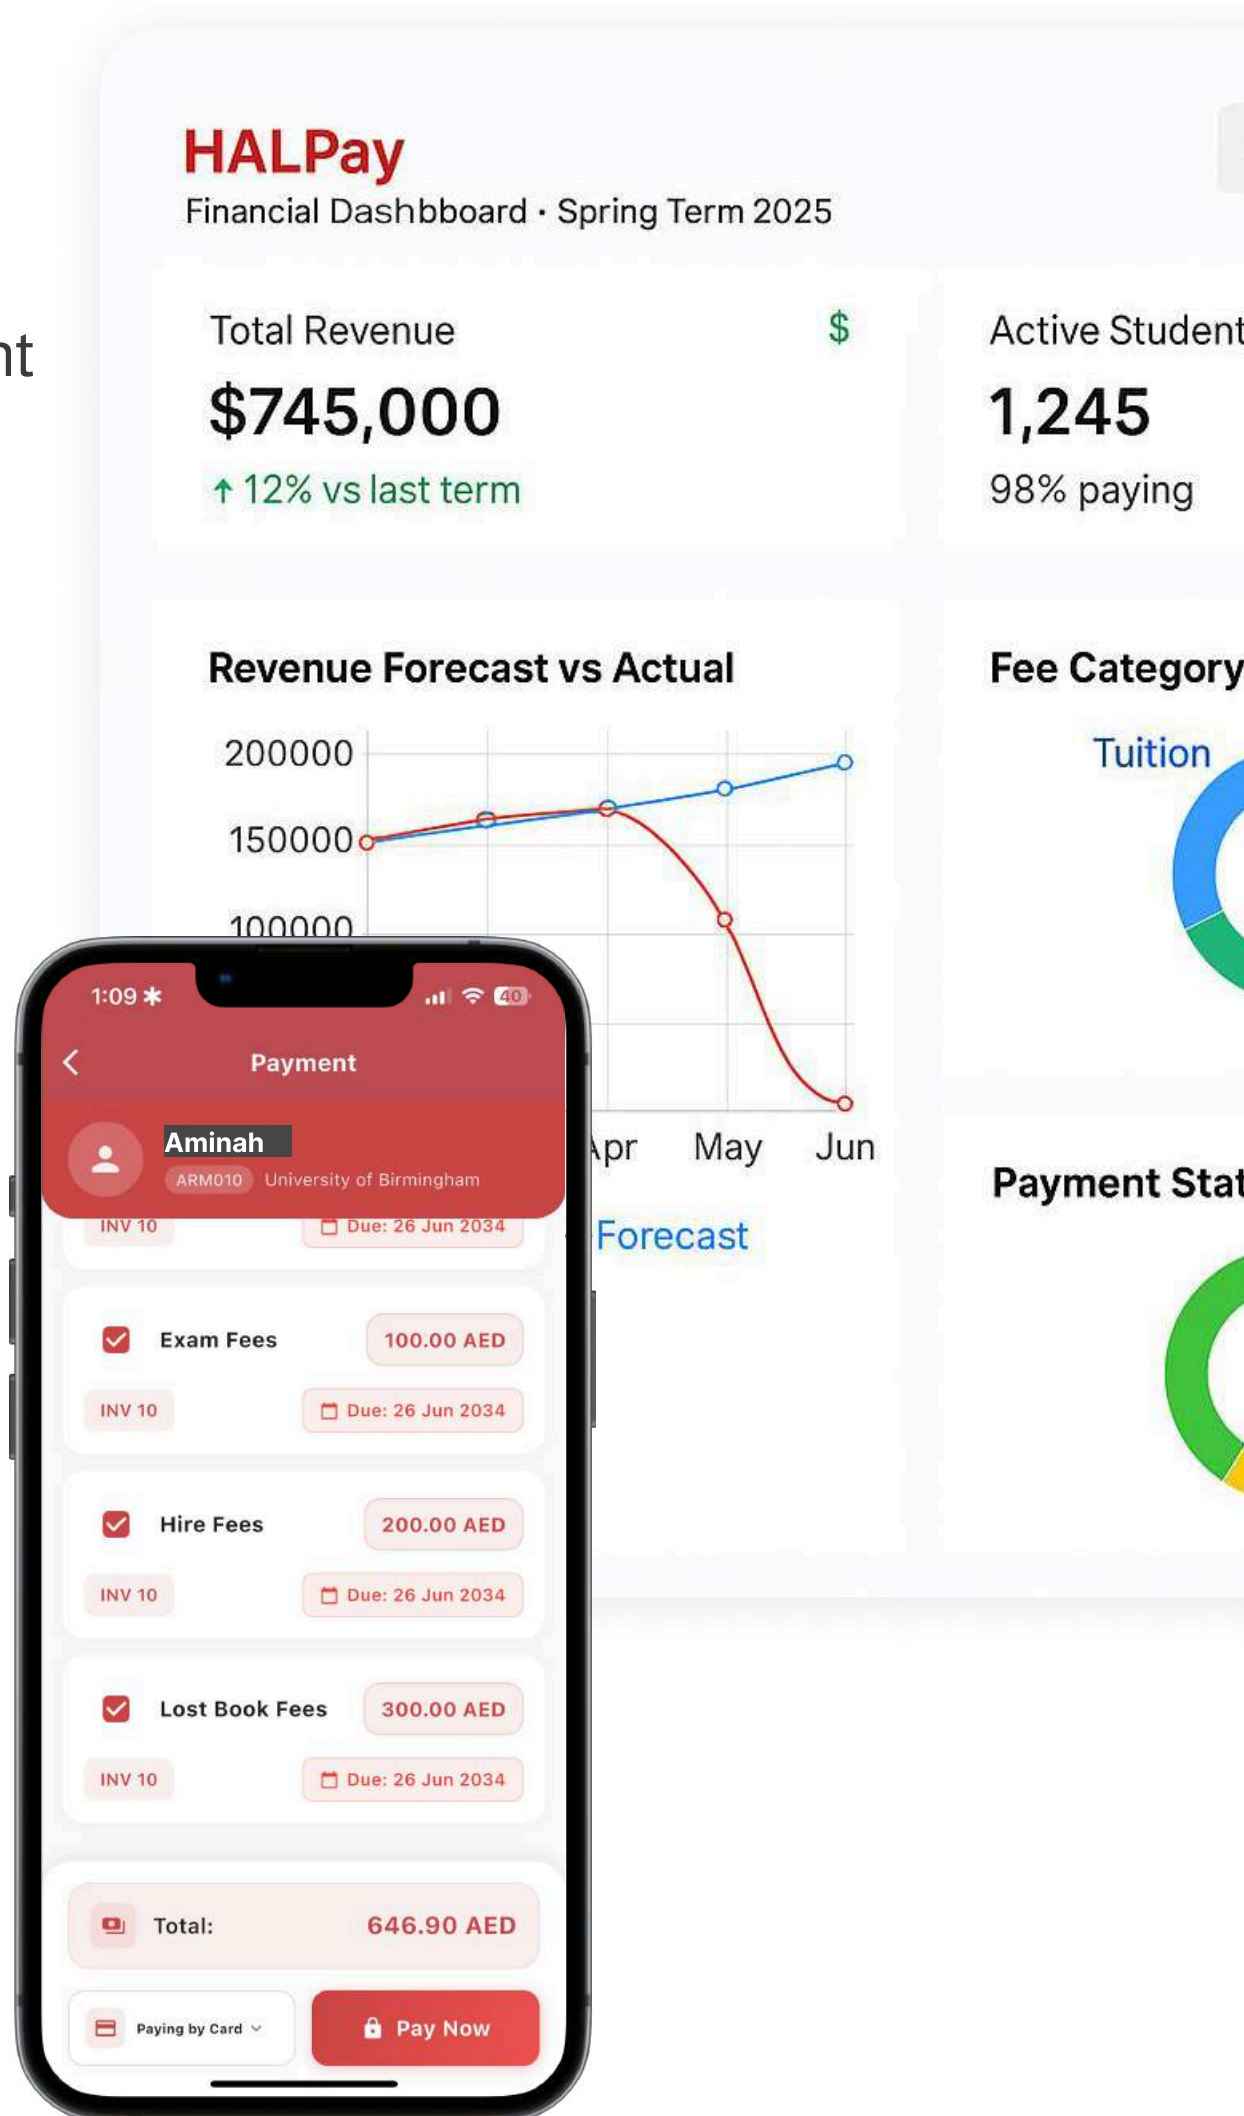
nt

HALPay
Financial Dashbboard • Spring Term 2025

Total Revenue $
$745,000
↑ 12% vs last term

Active Student
1,245
98% paying

Revenue Forecast vs Actual
200000
150000
100000
Apr May Jun
Forecast

Fee Category
Tuition

Payment Stat

1:09 40
Payment
Aminah
ARM010 University of Birmingham
INV 10 Due: 26 Jun 2034

Exam Fees 100.00 AED
INV 10 Due: 26 Jun 2034

Hire Fees 200.00 AED
INV 10 Due: 26 Jun 2034

Lost Book Fees 300.00 AED
INV 10 Due: 26 Jun 2034

Total: 646.90 AED

Paying by Card
Pay Now